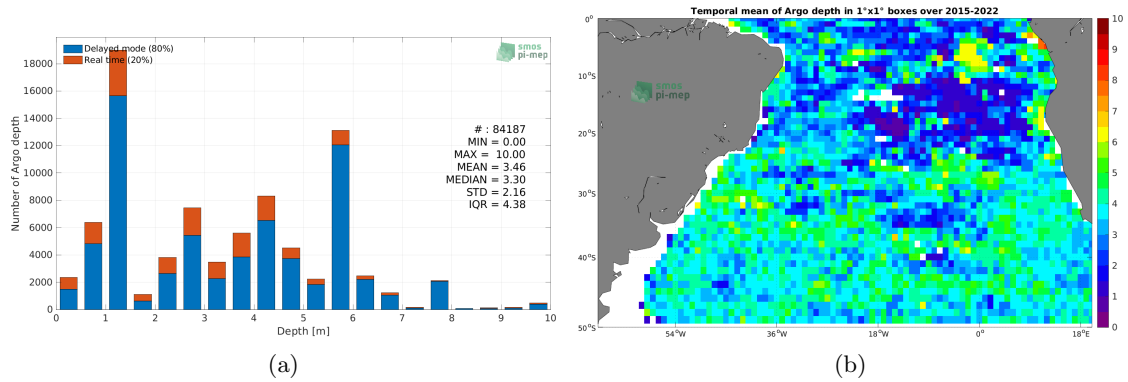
Delayed mode (80%)
Real time (20%)

smos pi-mep

Number of Argo depth

18000
16000
14000
12000
10000
8000
6000
4000
2000
0

# : 84187
MIN = 0.00
MAX = 10.00
MEAN = 3.46
MEDIAN = 3.30
STD = 2.16
IQR = 4.38

0 1 2 3 4 5 6 7 8 9 10
Depth [m]

(a)

Temporal mean of Argo depth in 1°x1° boxes over 2015-2022

0°
10°S
20°S
30°S
40°S
50°S

smos pi-mep

54°W 36°W 18°W 0° 18°E

10
9
8
7
6
5
4
3
2
1
0

(b)